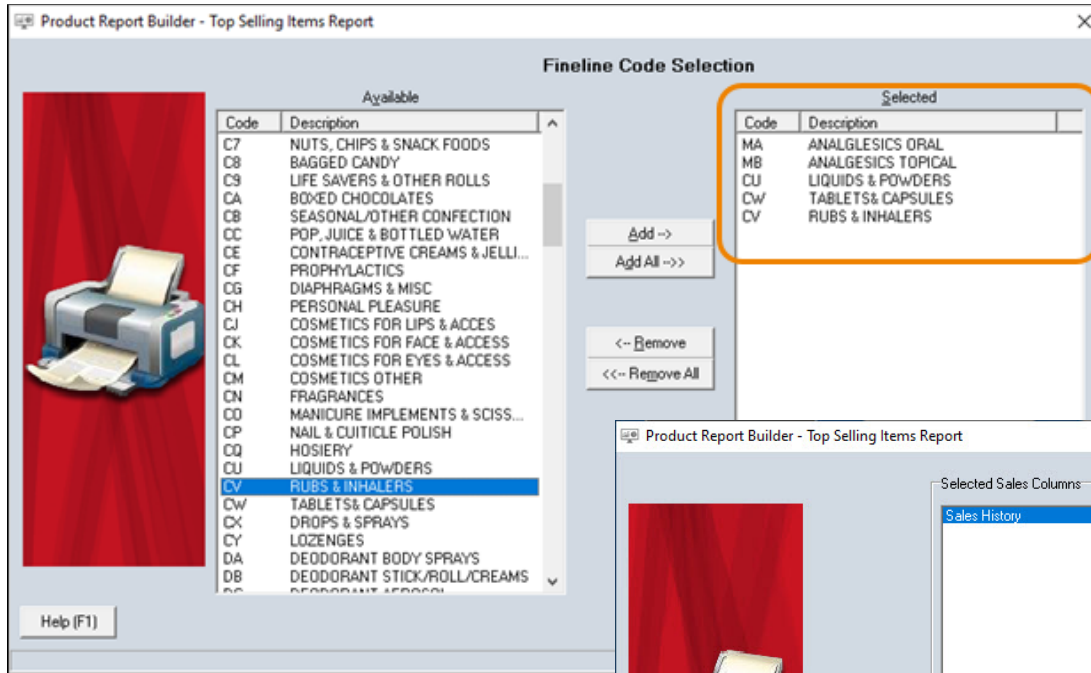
Product Report Builder - Top Selling Items Report

Fineline Code Selection

Available

| Code | Description |
|---|---|
| C7 | NUTS, CHIPS & SNACK FOODS |
| C8 | BAGGED CANDY |
| C9 | LIFE SAVERS & OTHER ROLLS |
| CA | BOXED CHOCOLATES |
| CB | SEASONAL/OTHER CONFECTION |
| CC | POP, JUICE & BOTTLED WATER |
| CE | CONTRACEPTIVE CREAMS & JELLI... |
| CF | PROPHYLACTICS |
| CG | DIAPHRAGMS & MISC |
| CH | PERSONAL PLEASURE |
| CJ | COSMETICS FOR LIPS & ACCES |
| CK | COSMETICS FOR FACE & ACCESS |
| CL | COSMETICS FOR EYES & ACCESS |
| CM | COSMETICS OTHER |
| CN | FRAGRANCES |
| CO | MANICURE IMPLEMENTS & SCISS... |
| CP | NAIL & CUITICLE POLISH |
| CQ | HOSIERY |
| CU | LIQUIDS & POWDERS |
| CV | RUBS & INHALERS |
| CW | TABLETS& CAPSULES |
| CX | DROPS & SPRAYS |
| CY | LOZENGES |
| DA | DEODORANT BODY SPRAYS |
| DB | DEODORANT STICK/ROLL/CREAMS |

Add ->
Add All -->>
<- Remove
<<- Remove All

Selected

| Code | Description |
|---|---|
| MA | ANALGLESICS ORAL |
| MB | ANALGESICS TOPICAL |
| CU | LIQUIDS & POWDERS |
| CW | TABLETS& CAPSULES |
| CV | RUBS & INHALERS |

Help (F1)

Product Report Builder - Top Selling Items Report

Selected Sales Columns

Sales History